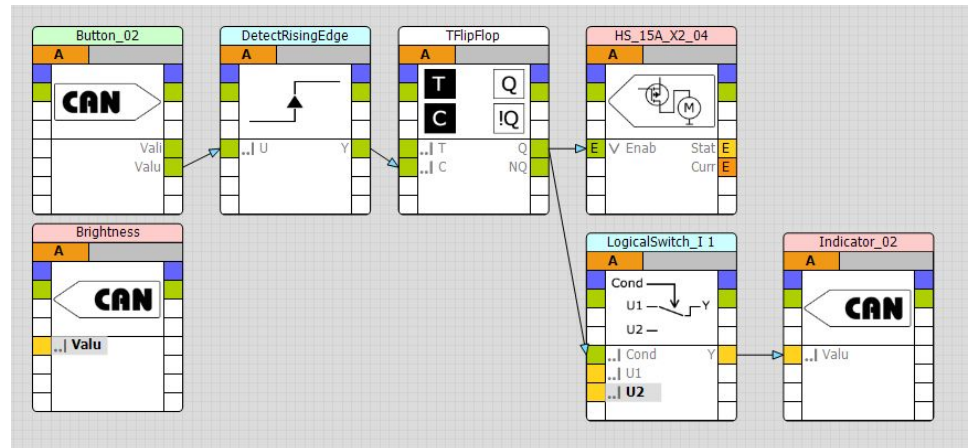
Button_02
A
CAN
Vali
Valu

DetectRisingEdge
A
U
Y

TFlipFlop
A
T
Q
C
!Q
T
Q
C
NQ

HS_15A_X2_04
A
M
E
V Enab
Stat
E
Curr
E

Brightness
A
CAN
Valu

LogicalSwitch_I 1
A
Cond
U1
Y
U2
Cond
Y
U1
U2

Indicator_02
A
CAN
Valu